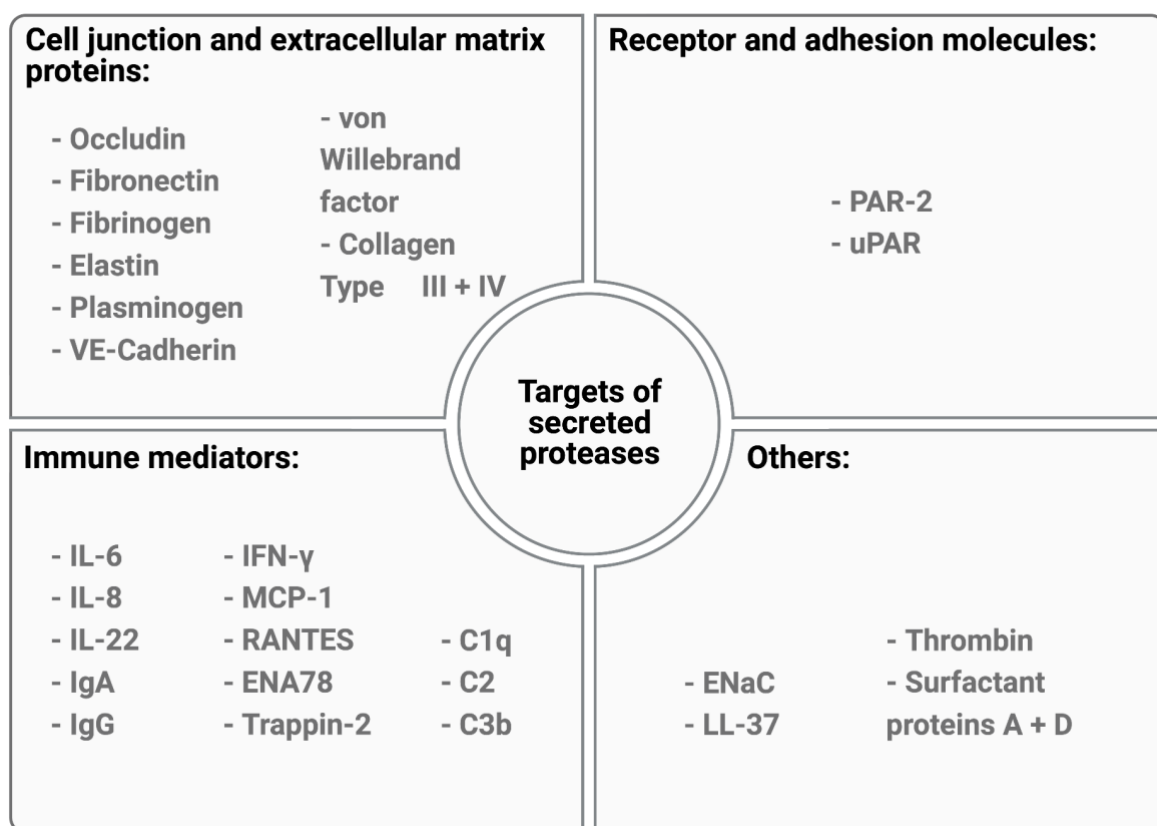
Cell junction and extracellular matrix proteins:

- Occludin
- Fibronectin
- Fibrinogen
- Elastin
- Plasminogen
- VE-Cadherin

- von Willebrand factor
- Collagen Type III + IV

Receptor and adhesion molecules:

- PAR-2
- uPAR

Targets of secreted proteases

Immune mediators:

- IL-6
- IL-8
- IL-22
- IgA
- IgG

- IFN-γ
- MCP-1
- RANTES
- ENA78
- Trappin-2

- C1q
- C2
- C3b

Others:

- ENaC
- LL-37

- Thrombin
- Surfactant proteins A + D